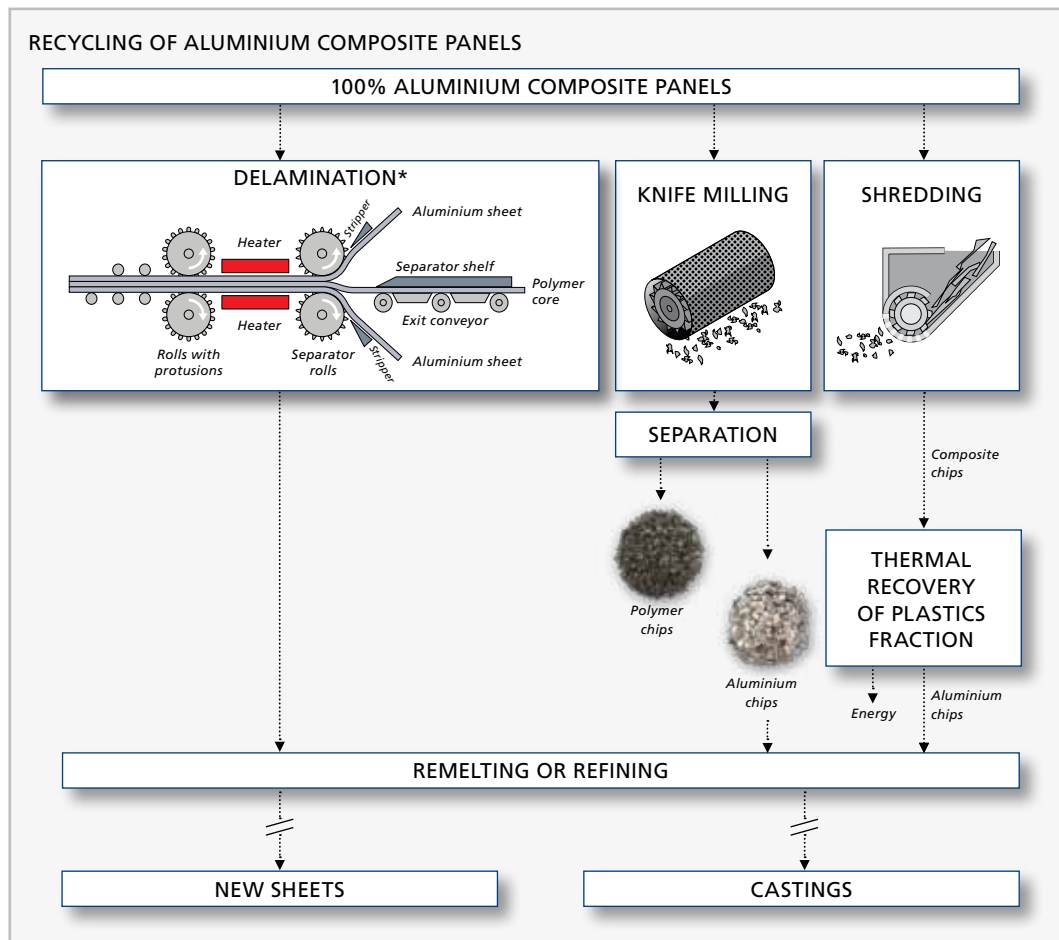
RECYCLING OF ALUMINIUM COMPOSITE PANELS

100% ALUMINIUM COMPOSITE PANELS

DELAMINATION*

Heater

Stripper

Aluminium sheet

Separator shelf

Polymer core

Heater

Exit conveyor

Rolls with protusions

Separator rolls

Stripper

Aluminium sheet

KNIFE MILLING

SHREDDING

SEPARATION

Composite chips

Polymer chips

Aluminium chips

THERMAL RECOVERY OF PLASTICS FRACTION

Energy

Aluminium chips

REMELTING OR REFINING

NEW SHEETS

CASTINGS